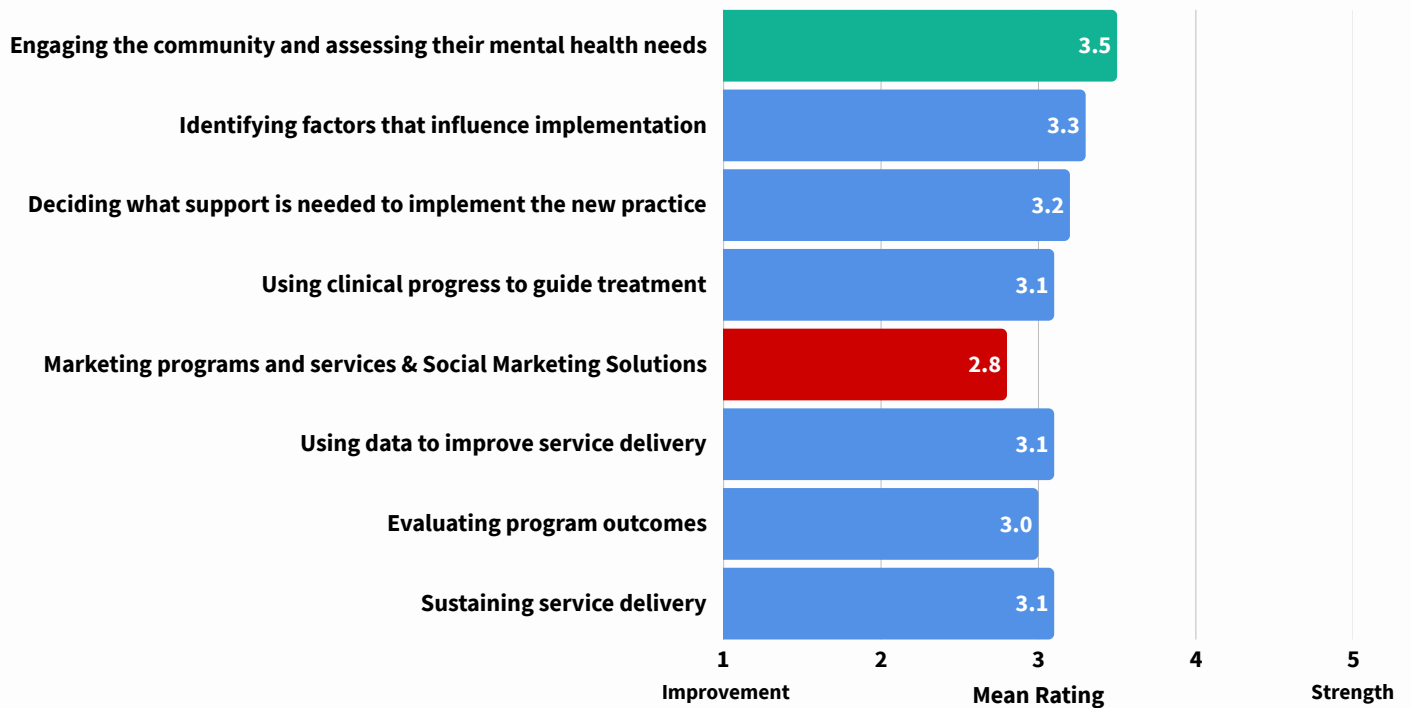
Engaging the community and assessing their mental health needs 3.5
Identifying factors that influence implementation 3.3
Deciding what support is needed to implement the new practice 3.2
Using clinical progress to guide treatment 3.1
Marketing programs and services & Social Marketing Solutions 2.8
Using data to improve service delivery 3.1
Evaluating program outcomes 3.0
Sustaining service delivery 3.1

1 2 3 4 5
Improvement
Mean Rating
Strength